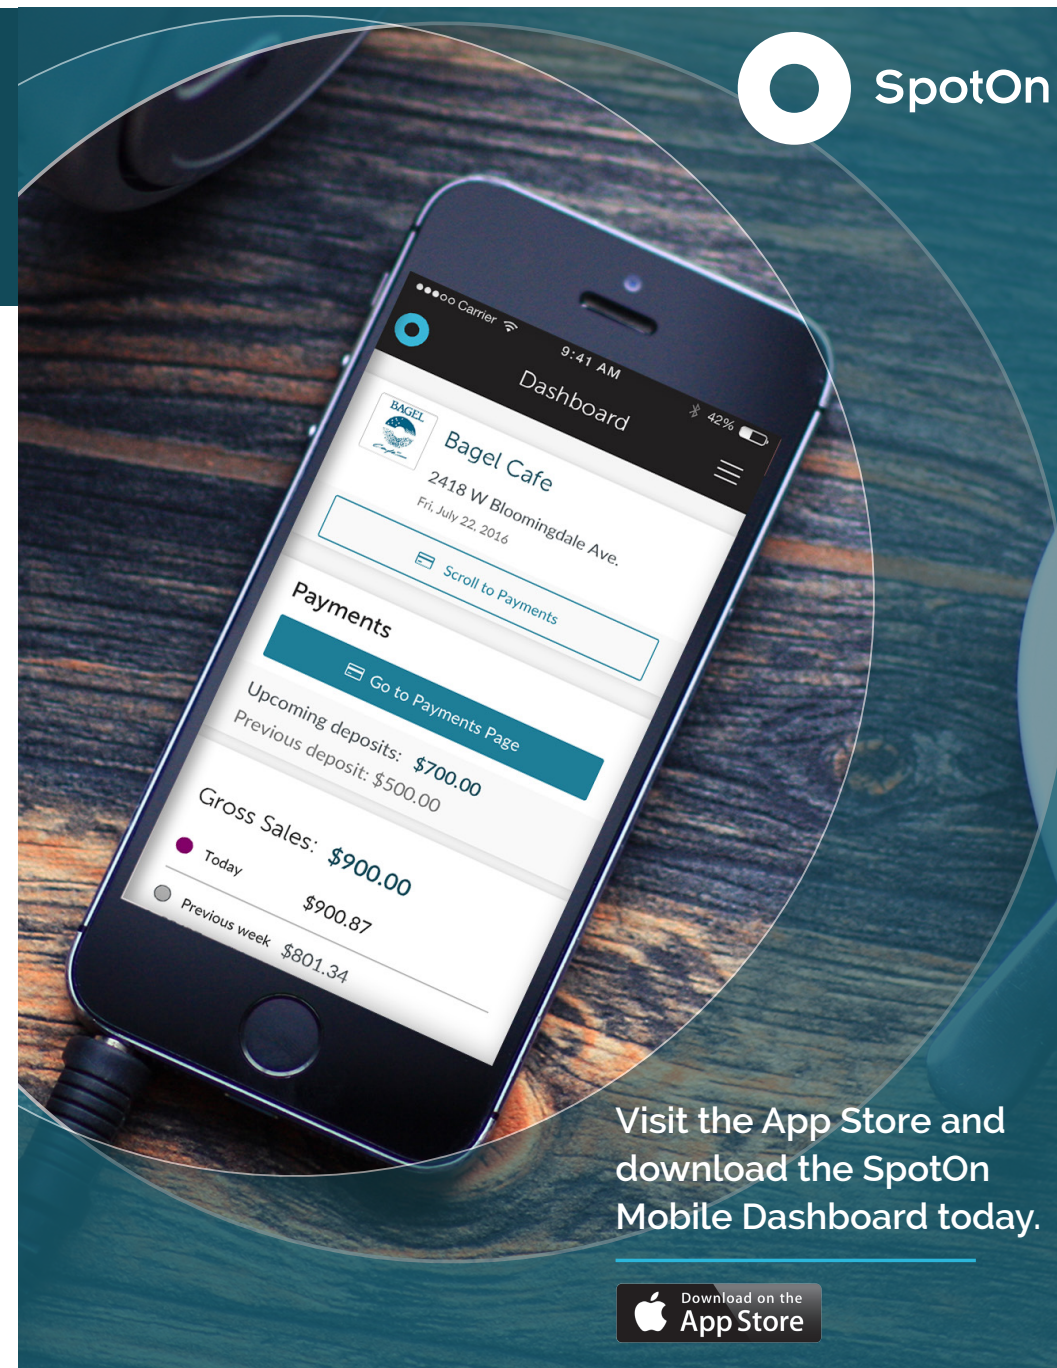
SpotOn

●●●○○ Carrier
9:41 AM
42%
Dashboard

BAGEL
Bagel Cafe
2418 W Bloomingdale Ave.
Fri, July 22, 2016

Scroll to Payments

Payments

Go to Payments Page

Upcoming deposits: $700.00
Previous deposit: $500.00

Gross Sales: $900.00
Today $900.87
Previous week $801.34

Visit the App Store and download the SpotOn Mobile Dashboard today.

Download on the App Store